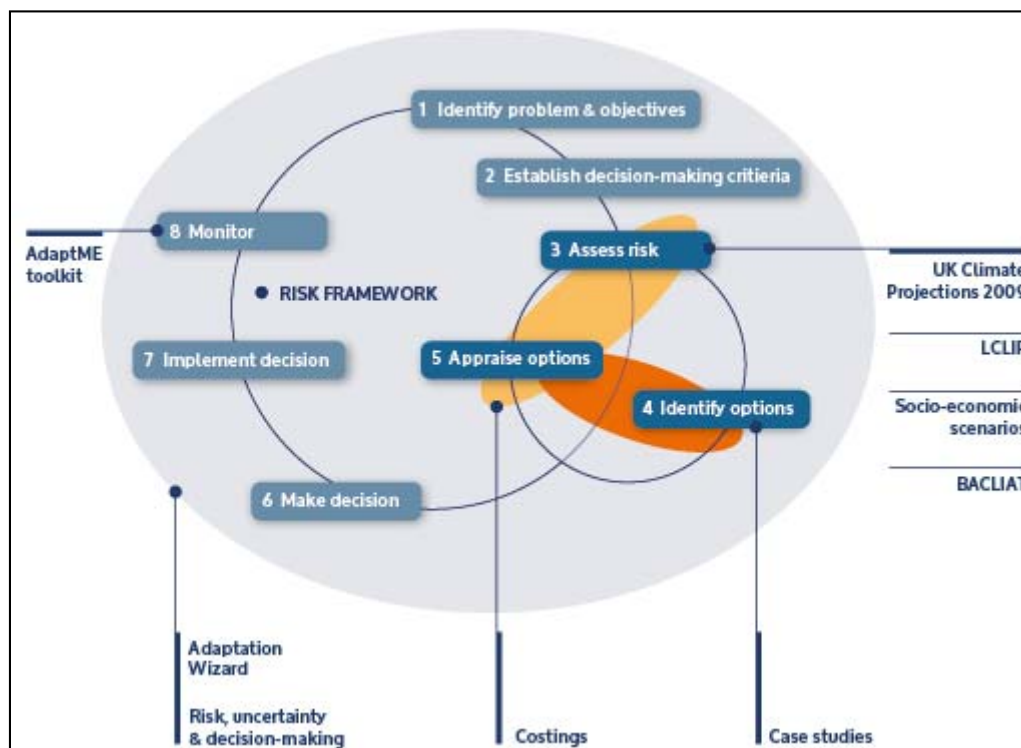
1 Identify problem & objectives

2 Establish decision-making critieria

3 Assess risk

4 Identify options

5 Appraise options

6 Make decision

7 Implement decision

8 Monitor

RISK FRAMEWORK

AdaptME toolkit

UK Climate Projections 200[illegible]

LCLI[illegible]

Socio-economic scenarios

BACLIAT

Adaptation Wizard

Risk, uncertainty & decision-making

Costings

Case studies